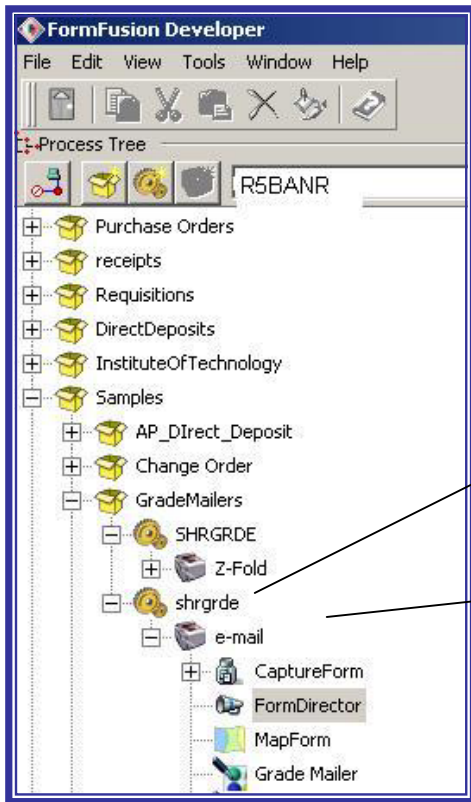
FormFusion Developer

File Edit View Tools Window Help

Process Tree

R5BANR

Purchase Orders
receipts
Requisitions
DirectDeposits
InstituteOfTechnology
Samples
AP_DIrect_Deposit
Change Order
GradeMailers
SHRGRDE
Z-Fold
shrgrde
e-mail
CaptureForm
FormDirector
MapForm
Grade Mailer